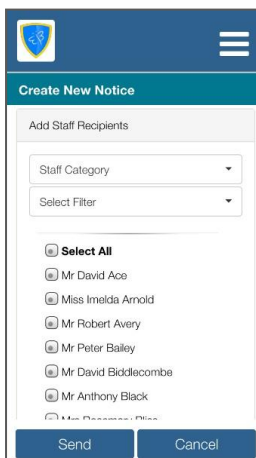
Create New Notice

Add Staff Recipients

Staff Category

Select Filter

Select All

Mr David Ace

Miss Imelda Arnold

Mr Robert Avery

Mr Peter Bailey

Mr David Biddlecombe

Mr Anthony Black

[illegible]

Send

Cancel